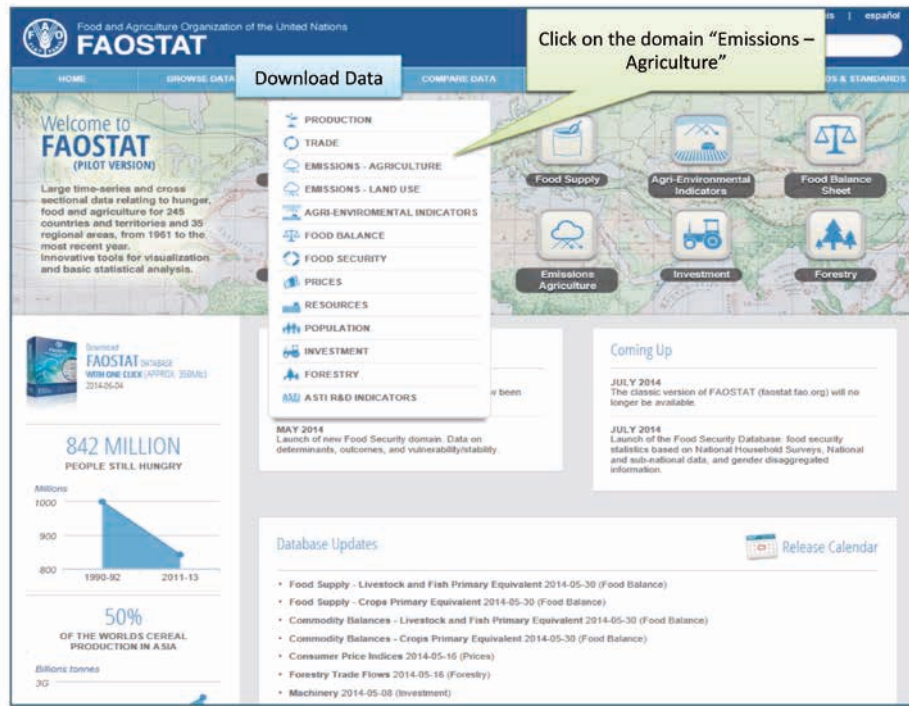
Food and Agriculture Organization of the United Nations
FAOSTAT

is | español

Click on the domain "Emissions – Agriculture"

HOME
BROWSE DATA
Download Data
COMPARE DATA
S & STANDARDS

PRODUCTION
TRADE
EMISSIONS - AGRICULTURE
EMISSIONS - LAND USE
AGRI-ENVIROMENTAL INDICATORS
FOOD BALANCE
FOOD SECURITY
PRICES
RESOURCES
POPULATION
INVESTMENT
FORESTRY
ASTI R&D INDICATORS

Welcome to FAOSTAT (PILOT VERSION)

Large time-series and cross sectional data relating to hunger, food and agriculture for 245 countries and territories and 35 regional areas, from 1961 to the most recent year.
Innovative tools for visualization and basic statistical analysis.

Food Supply
Agri-Environmental Indicators
Food Balance Sheet
Emissions Agriculture
Investment
Forestry

Download
FAOSTAT DATABASE
WITH ONE CLICK (APPROX. 350Mb)
2014-06-04

842 MILLION
PEOPLE STILL HUNGRY
Millions
1000
900
800
1990-92
2011-13

50%
OF THE WORLDS CEREAL PRODUCTION IN ASIA
Billions tonnes
3G

w been

MAY 2014
Launch of new Food Security domain. Data on determinants, outcomes, and vulnerability/stability.

Coming Up

JULY 2014
The classic version of FAOSTAT (faostat.fao.org) will no longer be available.

JULY 2014
Launch of the Food Security Database: food security statistics based on National Household Surveys, National and sub-national data, and gender disaggregated information.

Database Updates
Release Calendar

• Food Supply - Livestock and Fish Primary Equivalent 2014-05-30 (Food Balance)
• Food Supply - Crops Primary Equivalent 2014-05-30 (Food Balance)
• Commodity Balances - Livestock and Fish Primary Equivalent 2014-05-30 (Food Balance)
• Commodity Balances - Crops Primary Equivalent 2014-05-30 (Food Balance)
• Consumer Price Indices 2014-05-16 (Prices)
• Forestry Trade Flows 2014-05-16 (Forestry)
• Machinery 2014-05-08 (Investment)